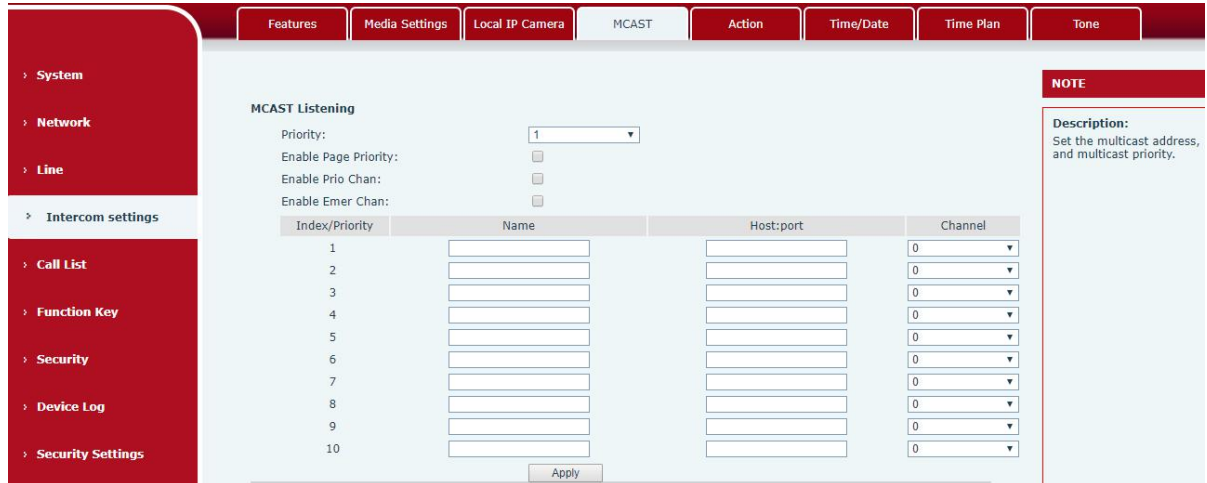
Features | Media Settings | Local IP Camera | MCAST | Action | Time/Date | Time Plan | Tone

› System

› Network

› Line

› Intercom settings

› Call List

› Function Key

› Security

› Device Log

› Security Settings

MCAST Listening

Priority: 1

Enable Page Priority:

Enable Prio Chan:

Enable Emer Chan:

| Index/Priority | Name | Host:port | Channel |
|---|---|---|---|
| 1 | | | 0 |
| 2 | | | 0 |
| 3 | | | 0 |
| 4 | | | 0 |
| 5 | | | 0 |
| 6 | | | 0 |
| 7 | | | 0 |
| 8 | | | 0 |
| 9 | | | 0 |
| 10 | | | 0 |

Apply

NOTE

Description:
Set the multicast address, and multicast priority.